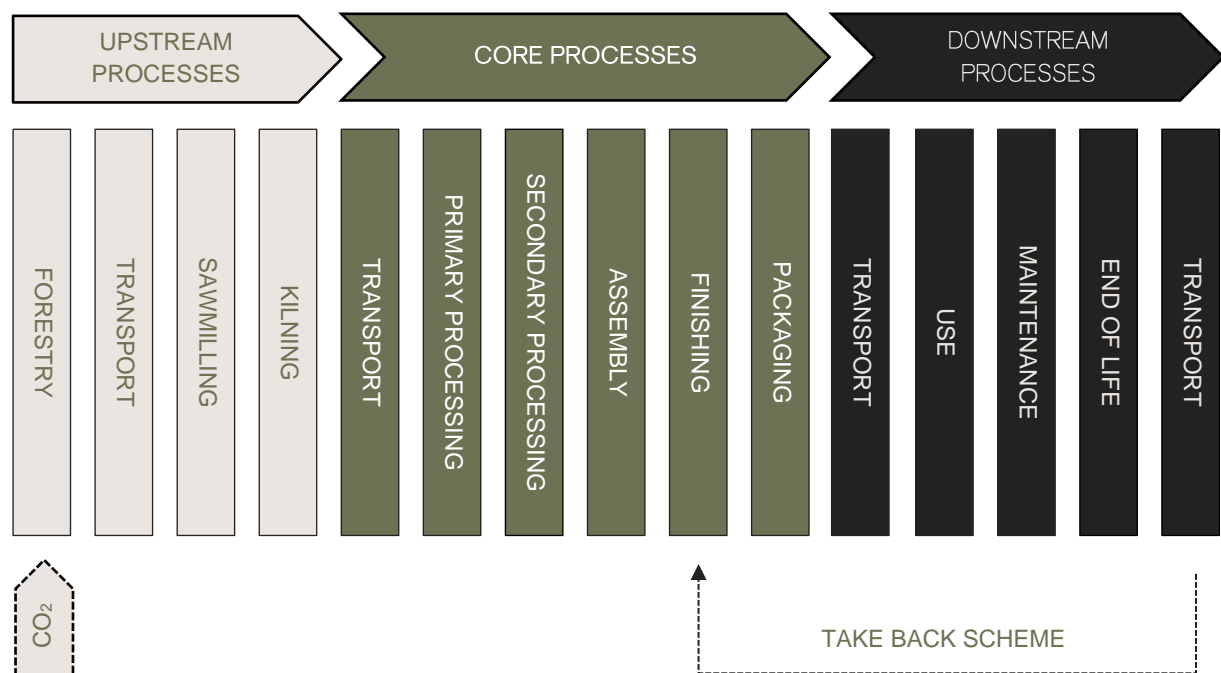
UPSTREAM PROCESSES

CORE PROCESSES

DOWNSTREAM PROCESSES

FORESTRY

TRANSPORT

SAWMILLING

KILNING

TRANSPORT

PRIMARY PROCESSING

SECONDARY PROCESSING

ASSEMBLY

FINISHING

PACKAGING

TRANSPORT

USE

MAINTENANCE

END OF LIFE

TRANSPORT

$CO_2$

TAKE BACK SCHEME